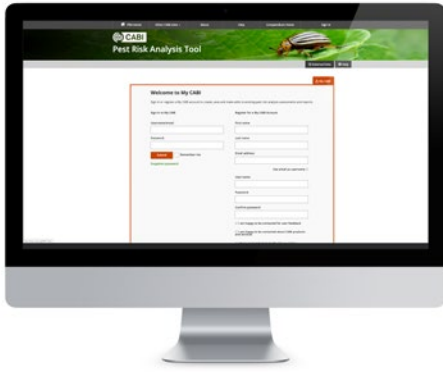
CABI
Pest Risk Analysis Tool

Welcome to My CABI

Sign in to My CABI
Username/email
Password
Submit
Remember me
Forgotten password

Register for a My CABI Account
First name
Last name
Email address
User name
Password
Confirm password